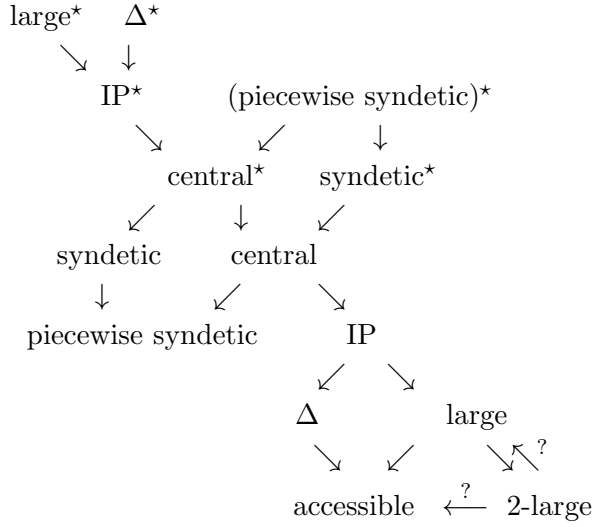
large$^\star$ $\Delta^\star$

$\searrow$ $\downarrow$

IP$^\star$ (piecewise syndetic)$^\star$

$\searrow$ $\swarrow$ $\downarrow$

central$^\star$ syndetic$^\star$

$\swarrow$ $\downarrow$ $\swarrow$

syndetic central

$\downarrow$ $\swarrow$ $\searrow$

piecewise syndetic IP

$\swarrow$ $\searrow$

$\Delta$ large

$\searrow$ $\swarrow$ $\searrow\nwarrow^{?}$

accessible $\overset{?}{\longleftarrow}$ 2-large